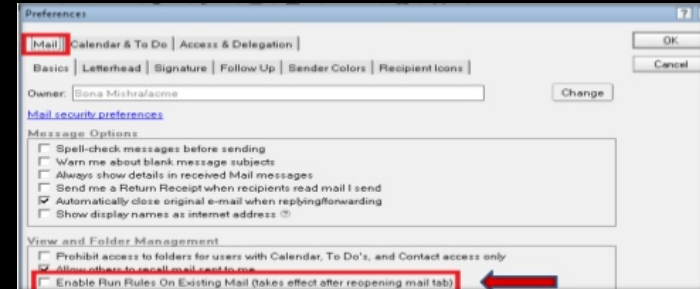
Preferences

?

Mail | Calendar & To Do | Access & Delegation |

OK

Cancel

Basics | Letterhead | Signature | Follow Up | Sender Colors | Recipient Icons |

Owner: Sona Mishra/acme

Change

Mail security preferences

Message Options

Spell-check messages before sending
Warn me about blank message subjects
Always show details in received Mail messages
Send me a Return Receipt when recipients read mail I send
Automatically close original e-mail when replying/forwarding
Show display names as internet address

View and Folder Management

Prohibit access to folders for users with Calendar, To Do's, and Contact access only
Allow others to recall mail sent to me
Enable Run Rules On Existing Mail (takes effect after reopening mail tab)